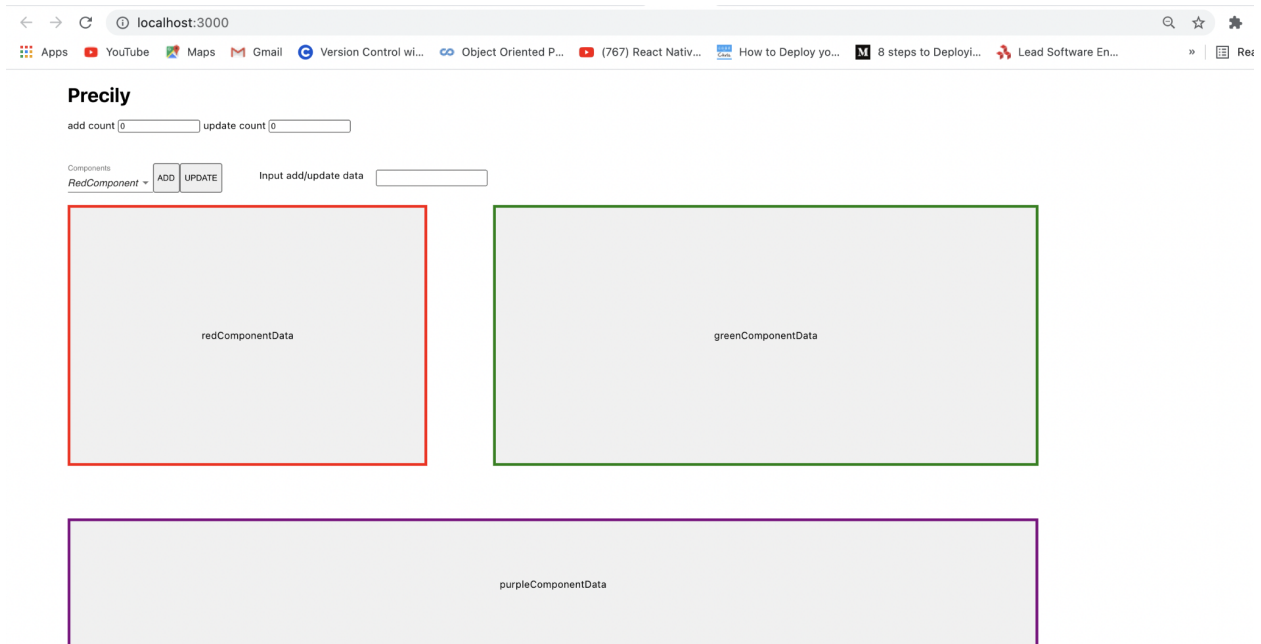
localhost:3000

Apps YouTube Maps Gmail Version Control wi... Object Oriented P... (767) React Nativ... How to Deploy yo... 8 steps to Deployi... Lead Software En... » Rea

Precily

add count 0 update count 0

Components
RedComponent ADD UPDATE Input add/update data

redComponentData

greenComponentData

purpleComponentData